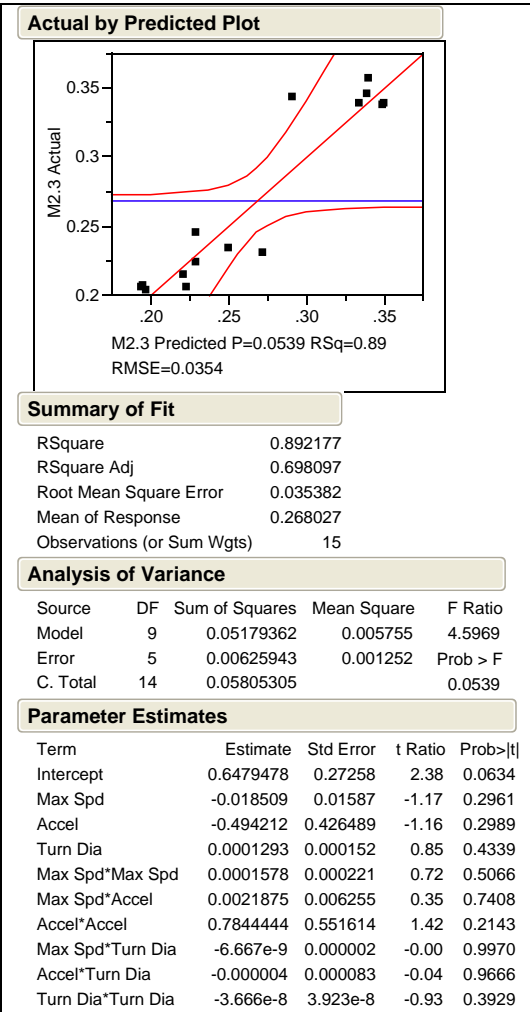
Actual by Predicted Plot

M2.3 Actual

0.35

0.3

0.25

0.2

.20 .25 .30 .35

M2.3 Predicted P=0.0539 RSq=0.89 RMSE=0.0354

Summary of Fit

| | |
|---|---|
| RSquare | 0.892177 |
| RSquare Adj | 0.698097 |
| Root Mean Square Error | 0.035382 |
| Mean of Response | 0.268027 |
| Observations (or Sum Wgts) | 15 |

Analysis of Variance

| Source | DF | Sum of Squares | Mean Square | F Ratio |
|---|---|---|---|---|
| Model | 9 | 0.05179362 | 0.005755 | 4.5969 |
| Error | 5 | 0.00625943 | 0.001252 | Prob > F |
| C. Total | 14 | 0.05805305 | | 0.0539 |

Parameter Estimates

| Term | Estimate | Std Error | t Ratio | Prob>\|t\| |
|---|---|---|---|---|
| Intercept | 0.6479478 | 0.27258 | 2.38 | 0.0634 |
| Max Spd | -0.018509 | 0.01587 | -1.17 | 0.2961 |
| Accel | -0.494212 | 0.426489 | -1.16 | 0.2989 |
| Turn Dia | 0.0001293 | 0.000152 | 0.85 | 0.4339 |
| Max Spd*Max Spd | 0.0001578 | 0.000221 | 0.72 | 0.5066 |
| Max Spd*Accel | 0.0021875 | 0.006255 | 0.35 | 0.7408 |
| Accel*Accel | 0.7844444 | 0.551614 | 1.42 | 0.2143 |
| Max Spd*Turn Dia | -6.667e-9 | 0.000002 | -0.00 | 0.9970 |
| Accel*Turn Dia | -0.000004 | 0.000083 | -0.04 | 0.9666 |
| Turn Dia*Turn Dia | -3.666e-8 | 3.923e-8 | -0.93 | 0.3929 |